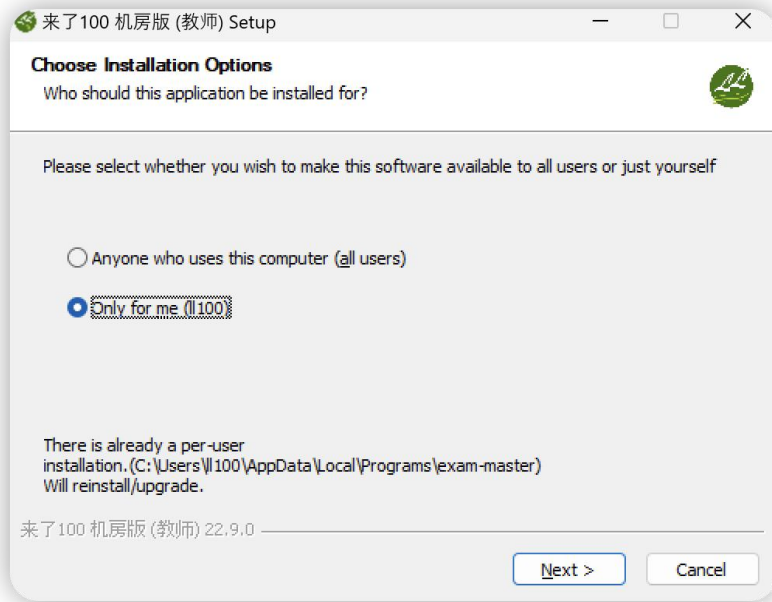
来了100 机房版 (教师) Setup

Choose Installation Options
Who should this application be installed for?

Please select whether you wish to make this software available to all users or just yourself

Anyone who uses this computer (all users)

Only for me (ll100)

There is already a per-user installation.(C:\Users\ll100\AppData\Local\Programs\exam-master)
Will reinstall/upgrade.

来了100 机房版 (教师) 22.9.0

Next >
Cancel